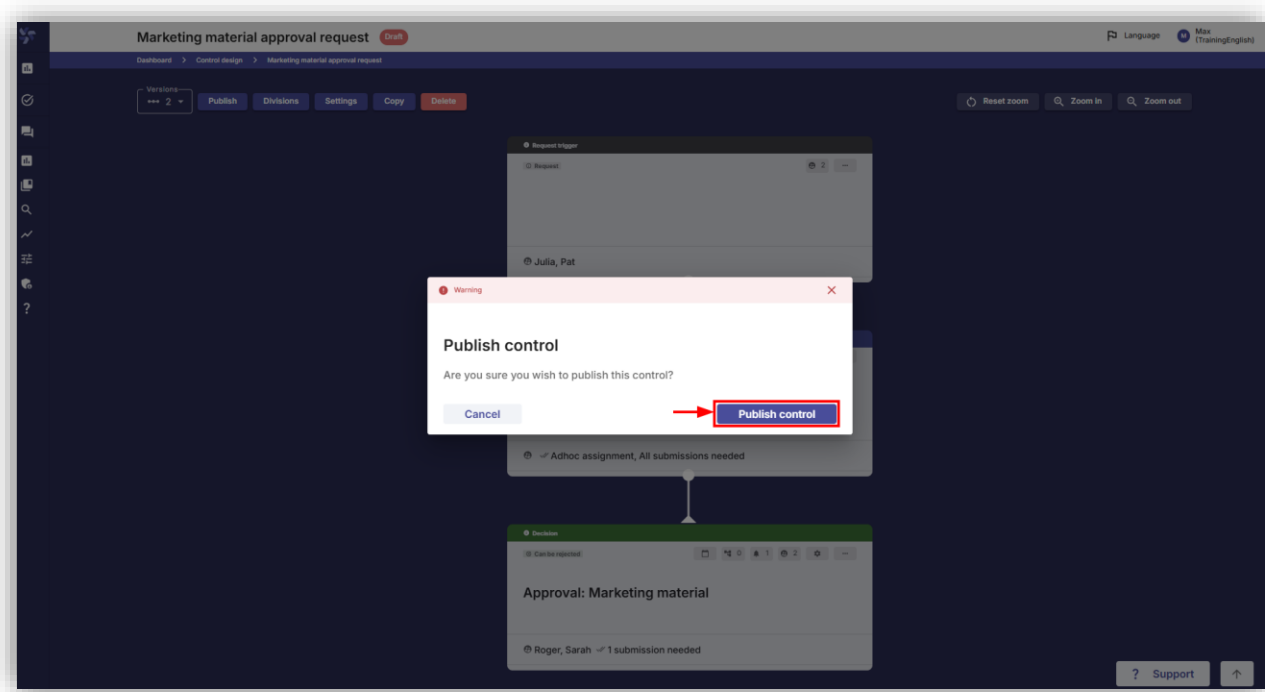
Marketing material approval request Draft

Language M Max (TrainingEnglish)

Dashboard > Control design > Marketing material approval request

Versions 2

Publish Divisions Settings Copy Delete

Reset zoom Zoom in Zoom out

Request trigger

Request 2 ...

Julia, Pat

Warning

Publish control

Are you sure you wish to publish this control?

Cancel

Publish control

Adhoc assignment, All submissions needed

Decision

Can be rejected 0 1 2 ...

Approval: Marketing material

Roger, Sarah 1 submission needed

? Support